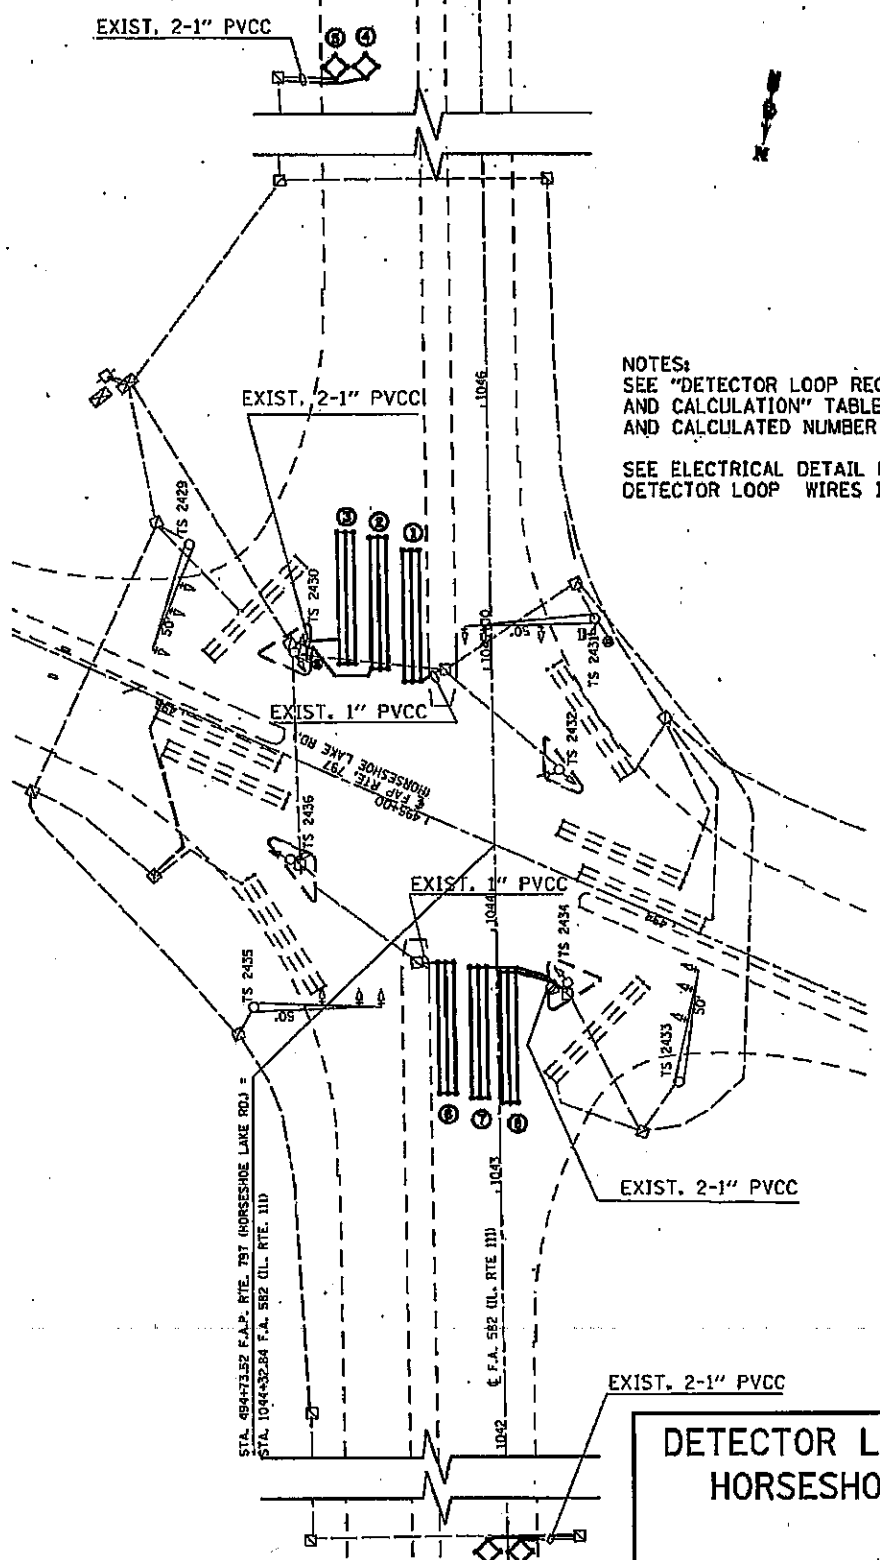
EXIST. 2-1" PVCC

⑤ ④

NOTES:
SEE "DETECTOR LOOP REC
AND CALCULATION" TABLE
AND CALCULATED NUMBER

SEE ELECTRICAL DETAIL
DETECTOR LOOP WIRES 1

EXIST. 2-1" PVCC

1046

TS 2429

TS 2430

③ ② ①

1045+00

TS 2431

50'

.05

EXIST. 1" PVCC

℄ FAP RTE. 797
(HORSESHOE LAKE RD.)
495+00

TS 2432

TS 2436

EXIST. 1" PVCC

1044

TS 2434

TS 2435

.05

50'

TS 2433

⑥ ⑦ ⑧

1043

EXIST. 2-1" PVCC

STA. 494+73.52 F.A.P. RTE. 797 (HORSESHOE LAKE RD.) =
STA. 1044+32.84 F.A. 582 (IL. RTE. 111)

℄ F.A. 582 (IL. RTE 111)

1042

EXIST. 2-1" PVCC

DETECTOR L
HORSESHO